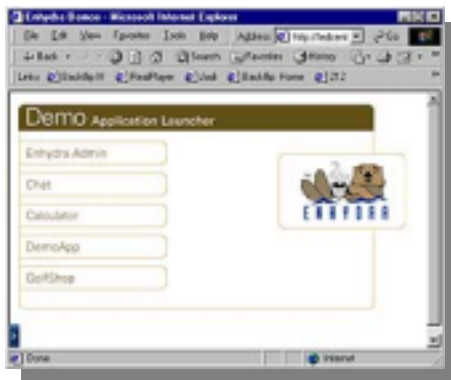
Enhydra Demos - Microsoft Internet Explorer

File Edit View Favorites Tools Help Address http://localhost Go

Back Search Favorites History

Links BackUpX RealPlayer Util BackUp Home ZZ

Demo Application Launcher

Enhydra Admin

Chat

Calculator

DemoApp

GolfShop

ENHYDRA

Done Internet